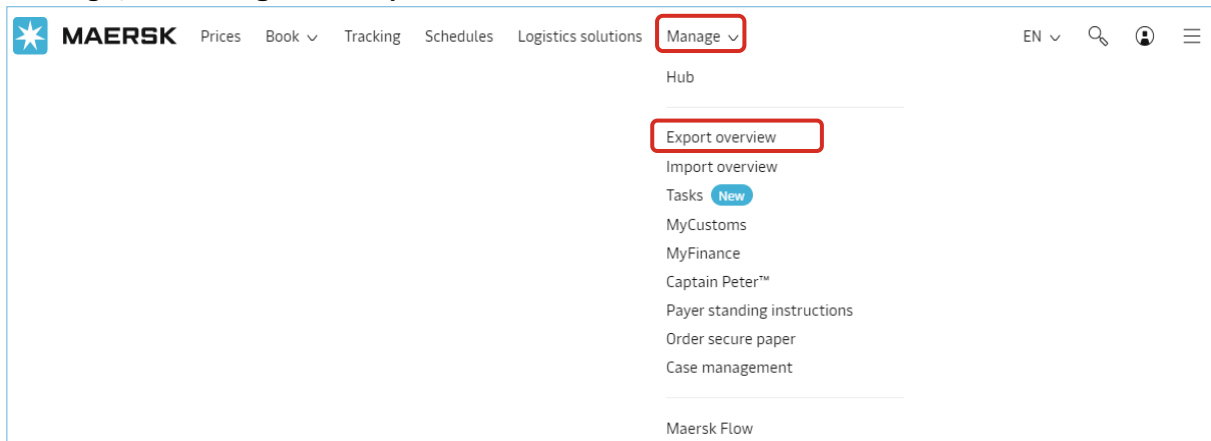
MAERSK Prices Book Tracking Schedules Logistics solutions Manage EN

Hub

Export overview
Import overview
Tasks New
MyCustoms
MyFinance
Captain Peter™
Payer standing instructions
Order secure paper
Case management

Maersk Flow